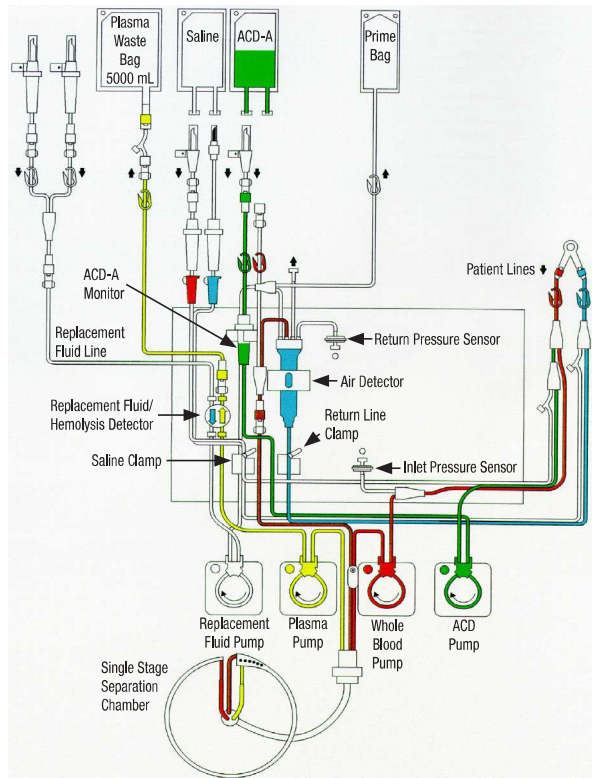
Plasma Waste Bag 5000 mL

Saline

ACD-A

Prime Bag

Patient Lines

ACD-A Monitor

Replacement Fluid Line

Return Pressure Sensor

Air Detector

Replacement Fluid/ Hemolysis Detector

Return Line Clamp

Saline Clamp

Inlet Pressure Sensor

Replacement Fluid Pump

Plasma Pump

Whole Blood Pump

ACD Pump

Single Stage Separation Chamber